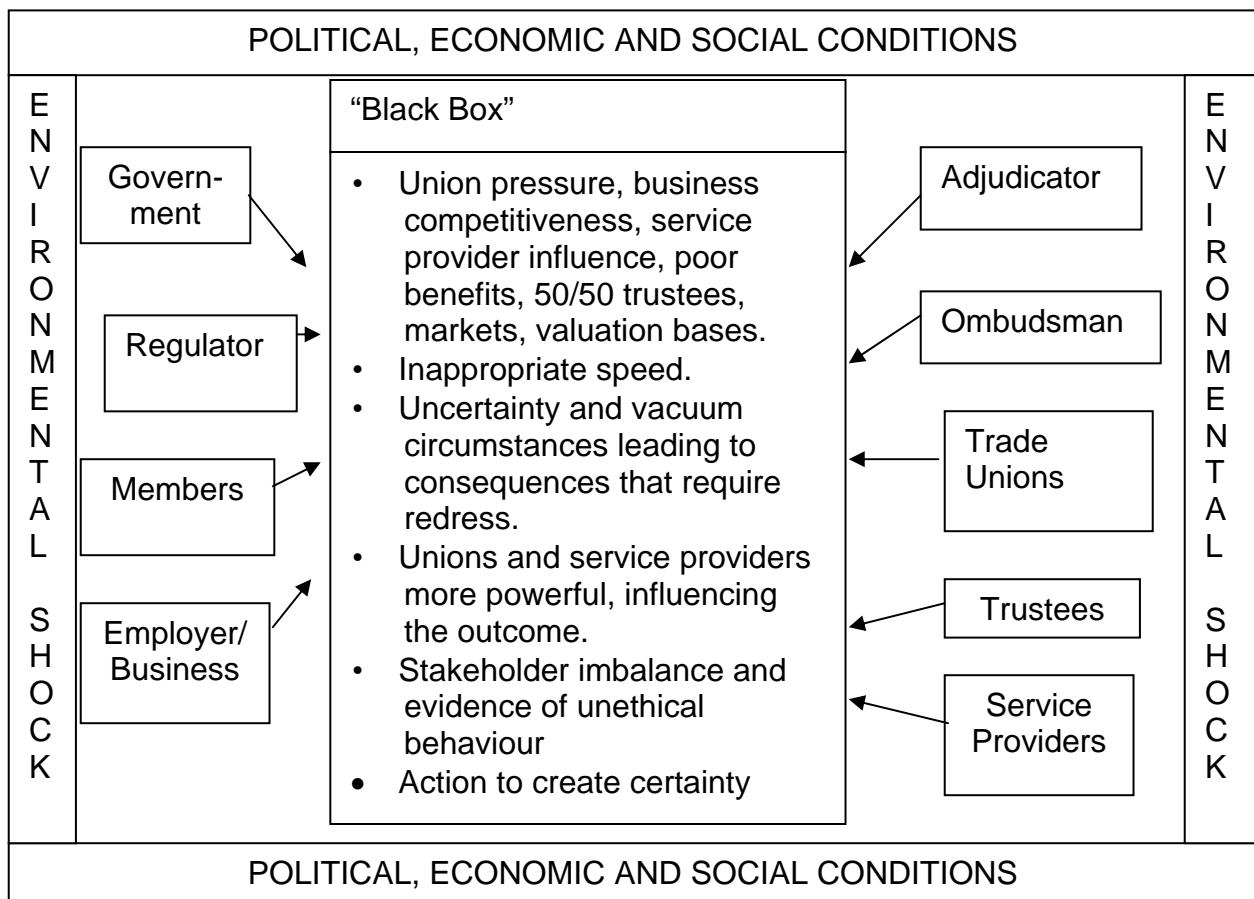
POLITICAL, ECONOMIC AND SOCIAL CONDITIONS

ENVIRONMENTAL SHOCK

Government

Regulator

Members

Employer/ Business

"Black Box"

- Union pressure, business competitiveness, service provider influence, poor benefits, 50/50 trustees, markets, valuation bases.
- Inappropriate speed.
- Uncertainty and vacuum circumstances leading to consequences that require redress.
- Unions and service providers more powerful, influencing the outcome.
- Stakeholder imbalance and evidence of unethical behaviour
- Action to create certainty

Adjudicator

Ombudsman

Trade Unions

Trustees

Service Providers

ENVIRONMENTAL SHOCK

POLITICAL, ECONOMIC AND SOCIAL CONDITIONS